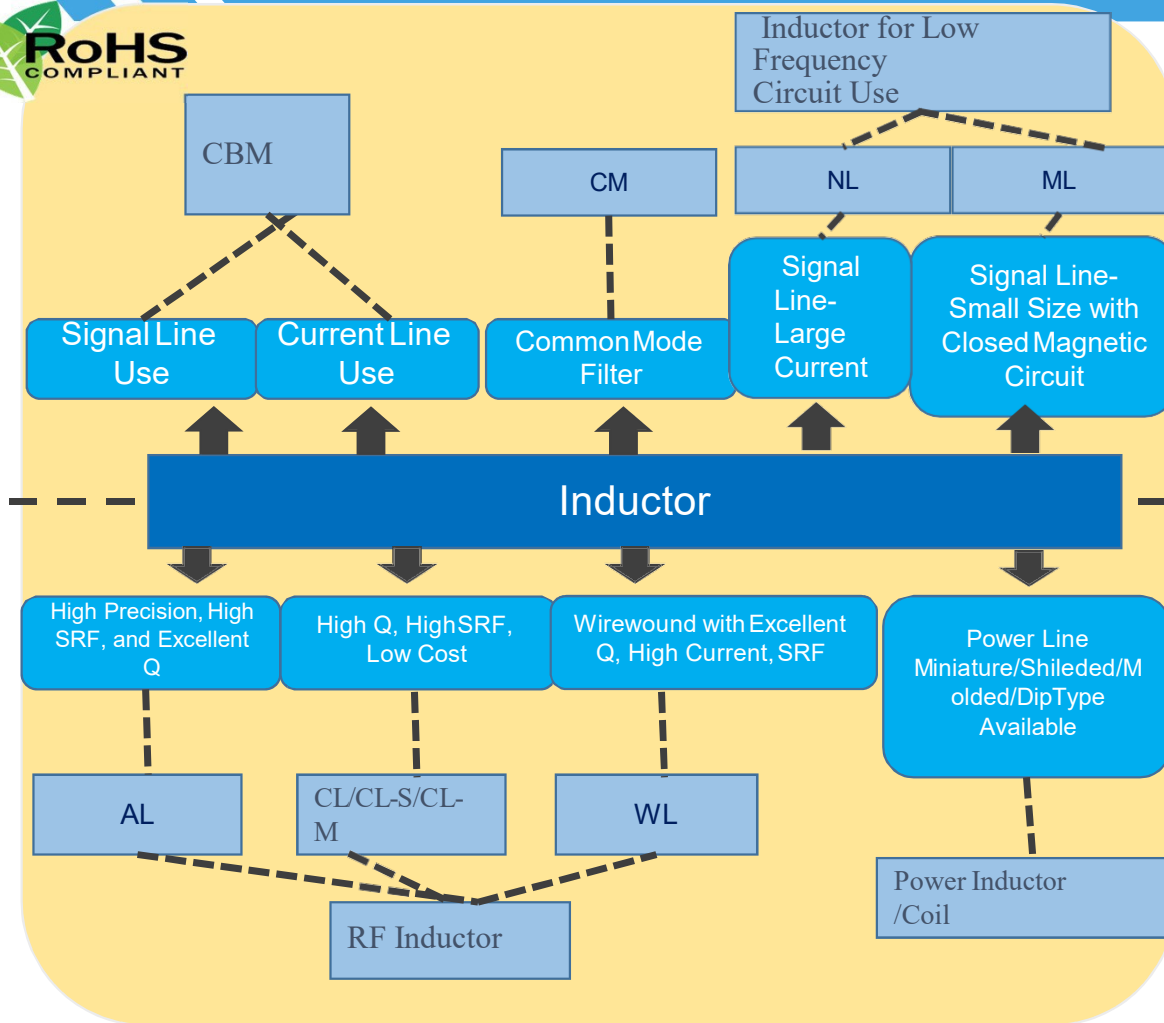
RoHS COMPLIANT

Inductor for Low Frequency Circuit Use

CBM

CM

NL

ML

Signal Line Use

Current Line Use

Common Mode Filter

Signal Line-Large Current

Signal Line-Small Size with Closed Magnetic Circuit

Inductor

High Precision, High SRF, and Excellent Q

High Q, High SRF, Low Cost

Wirewound with Excellent Q, High Current, SRF

Power Line Miniature/Shileded/Molded/Dip Type Available

AL

CL/CL-S/CL-M

WL

RF Inductor

Power Inductor /Coil